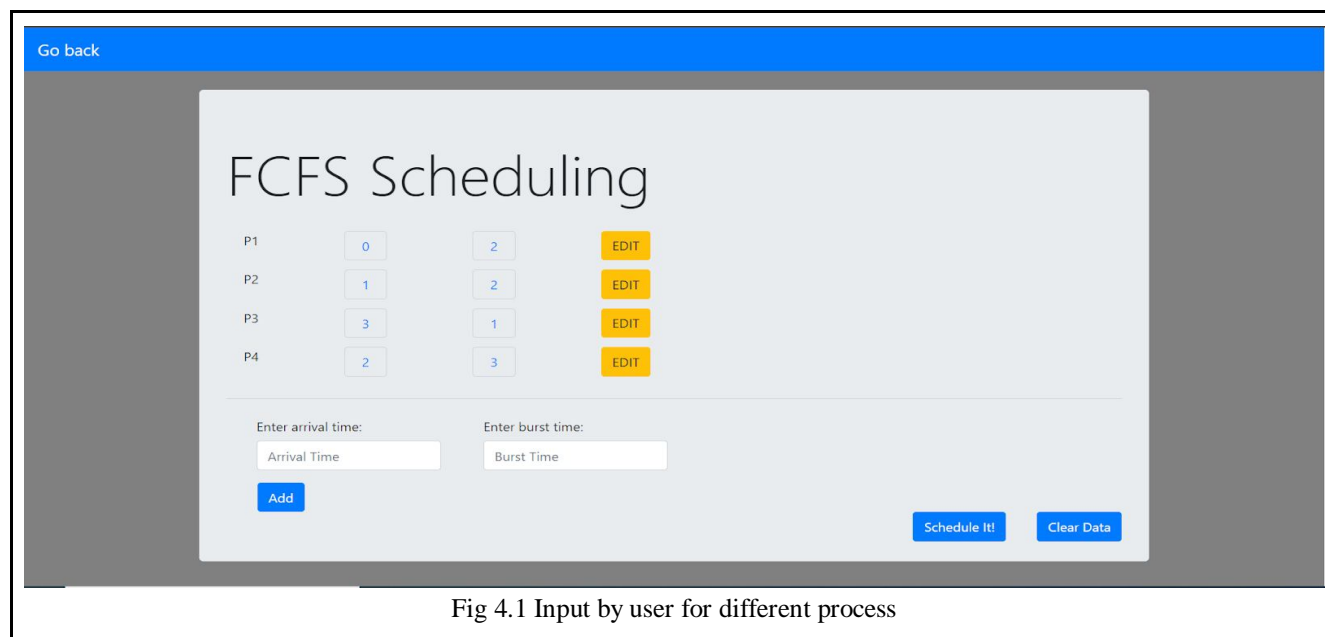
Go back

FCFS Scheduling

| | | | |
|---|---|---|---|
| P1 | 0 | 2 | EDIT |
| P2 | 1 | 2 | EDIT |
| P3 | 3 | 1 | EDIT |
| P4 | 2 | 3 | EDIT |

Enter arrival time:
Arrival Time

Enter burst time:
Burst Time

Add

Schedule It!

Clear Data

Fig 4.1 Input by user for different process